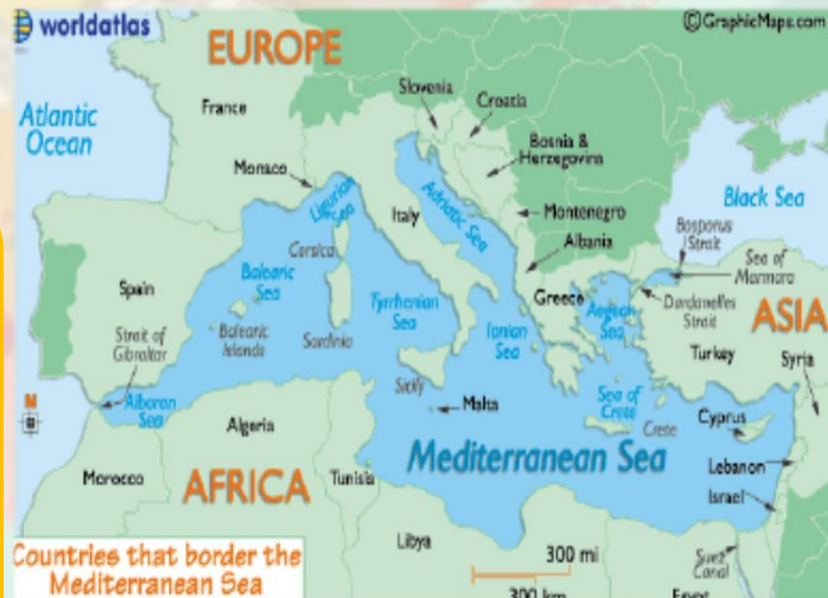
worldatlas

©GraphicMaps.com

EUROPE

Atlantic Ocean

France

Slovenia

Croatia

Bosnia & Herzegovina

Monaco

Ligurian Sea

Adriatic Sea

Italy

Montenegro

Albania

Black Sea

Bosporus Strait

Sea of Marmara

Corsica

Balearic Sea

Spain

Tyrrhenian Sea

Greece

Aegean Sea

Dardanelles Strait

ASIA

Strait of Gibraltar

Balearic Islands

Sardinia

Ionian Sea

Turkey

Syria

Sicily

Alboran Sea

Malta

Sea of Crete

Crete

Cyprus

Algeria

Mediterranean Sea

Lebanon

Morocco

AFRICA

Tunisia

Israel

Libya

300 mi

300 km

Suez Canal

Egypt

Countries that border the Mediterranean Sea